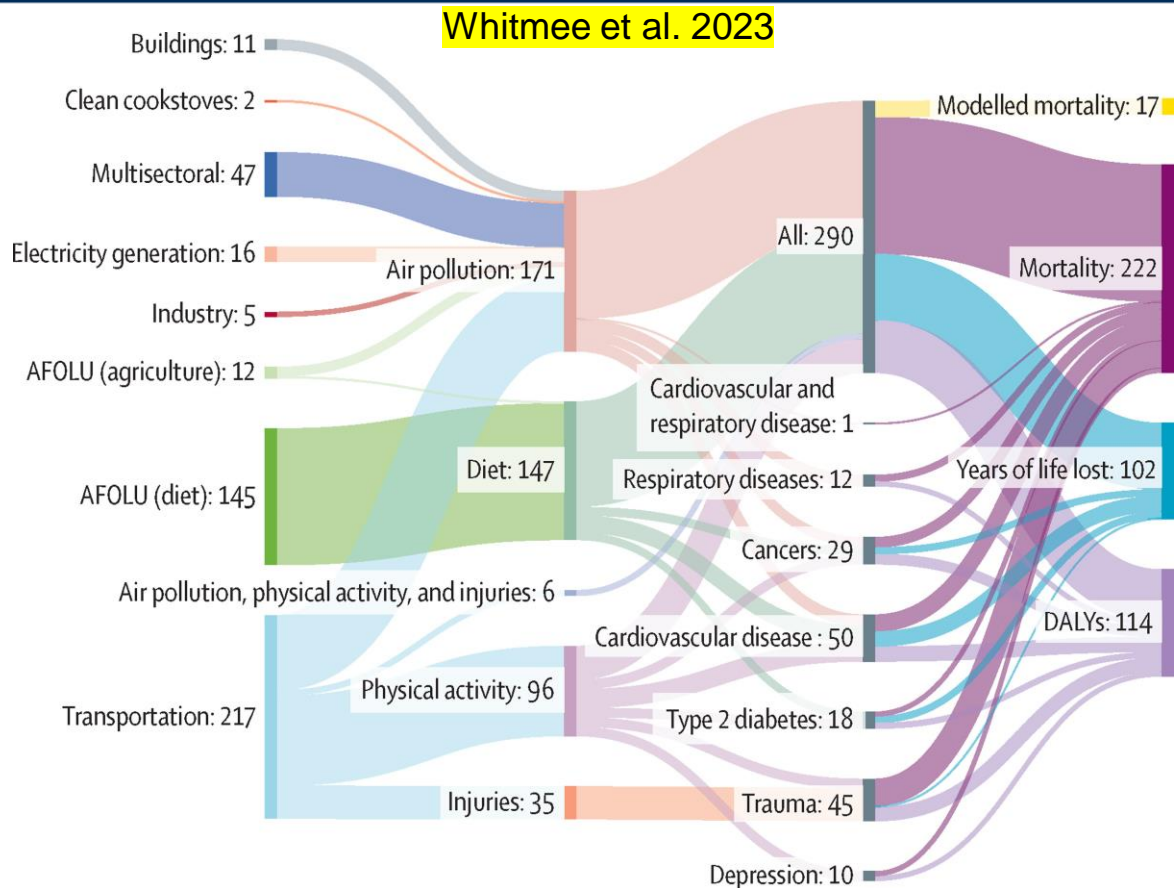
Whitmee et al. 2023

Buildings: 11
Clean cookstoves: 2
Multisectoral: 47
Electricity generation: 16
Industry: 5
AFOLU (agriculture): 12
AFOLU (diet): 145
Air pollution, physical activity, and injuries: 6
Transportation: 217

Air pollution: 171
Diet: 147
Physical activity: 96
Injuries: 35

All: 290
Cardiovascular and respiratory disease: 1
Respiratory diseases: 12
Cancers: 29
Cardiovascular disease : 50
Type 2 diabetes: 18
Trauma: 45
Depression: 10

Modelled mortality: 17
Mortality: 222
Years of life lost: 102
DALYs: 114